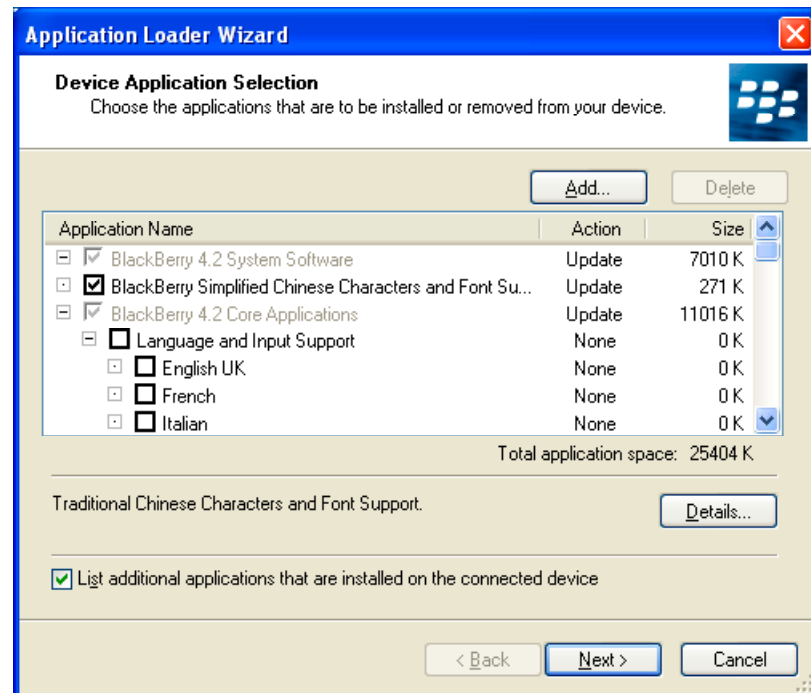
Application Loader Wizard

Device Application Selection
Choose the applications that are to be installed or removed from your device.

Add...
Delete

| Application Name | Action | Size |
|---|---|---|
| BlackBerry 4.2 System Software | Update | 7010 K |
| BlackBerry Simplified Chinese Characters and Font Su... | Update | 271 K |
| BlackBerry 4.2 Core Applications | Update | 11016 K |
| Language and Input Support | None | 0 K |
| English UK | None | 0 K |
| French | None | 0 K |
| Italian | None | 0 K |

Total application space: 25404 K

Traditional Chinese Characters and Font Support.

Details...

List additional applications that are installed on the connected device

< Back
Next >
Cancel